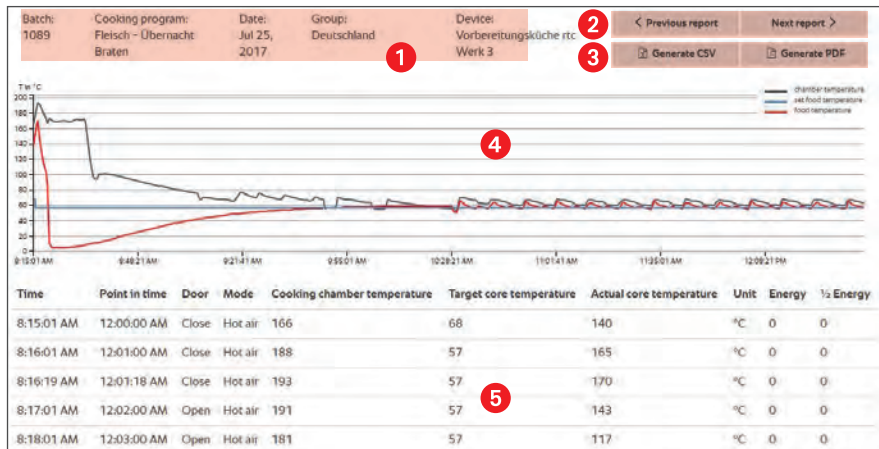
Batch:
1089

Cooking program:
Fleisch - Übernacht Braten

Date:
Jul 25, 2017

Group:
Deutschland

Device:
Vorbereitungsküche rtc Werk 3

1

2

3

< Previous report

Next report >

Generate CSV

Generate PDF

T in °C

chamber temperature
set food temperature
food temperature

4

200
180
160
140
120
100
80
60
40
20
0

8:15:01 AM
8:48:21 AM
9:21:41 AM
9:55:01 AM
10:28:21 AM
11:01:41 AM
11:35:01 AM
12:08:21 PM

| Time | Point in time | Door | Mode | Cooking chamber temperature | Target core temperature | Actual core temperature | Unit | Energy | ½ Energy |
|---|---|---|---|---|---|---|---|---|---|
| 8:15:01 AM | 12:00:00 AM | Close | Hot air | 166 | 68 | 140 | °C | 0 | 0 |
| 8:16:01 AM | 12:01:00 AM | Close | Hot air | 188 | 57 | 165 | °C | 0 | 0 |
| 8:16:19 AM | 12:01:18 AM | Close | Hot air | 193 | 57 | 170 | °C | 0 | 0 |
| 8:17:01 AM | 12:02:00 AM | Open | Hot air | 191 | 57 | 143 | °C | 0 | 0 |
| 8:18:01 AM | 12:03:00 AM | Open | Hot air | 181 | 57 | 117 | °C | 0 | 0 |

5